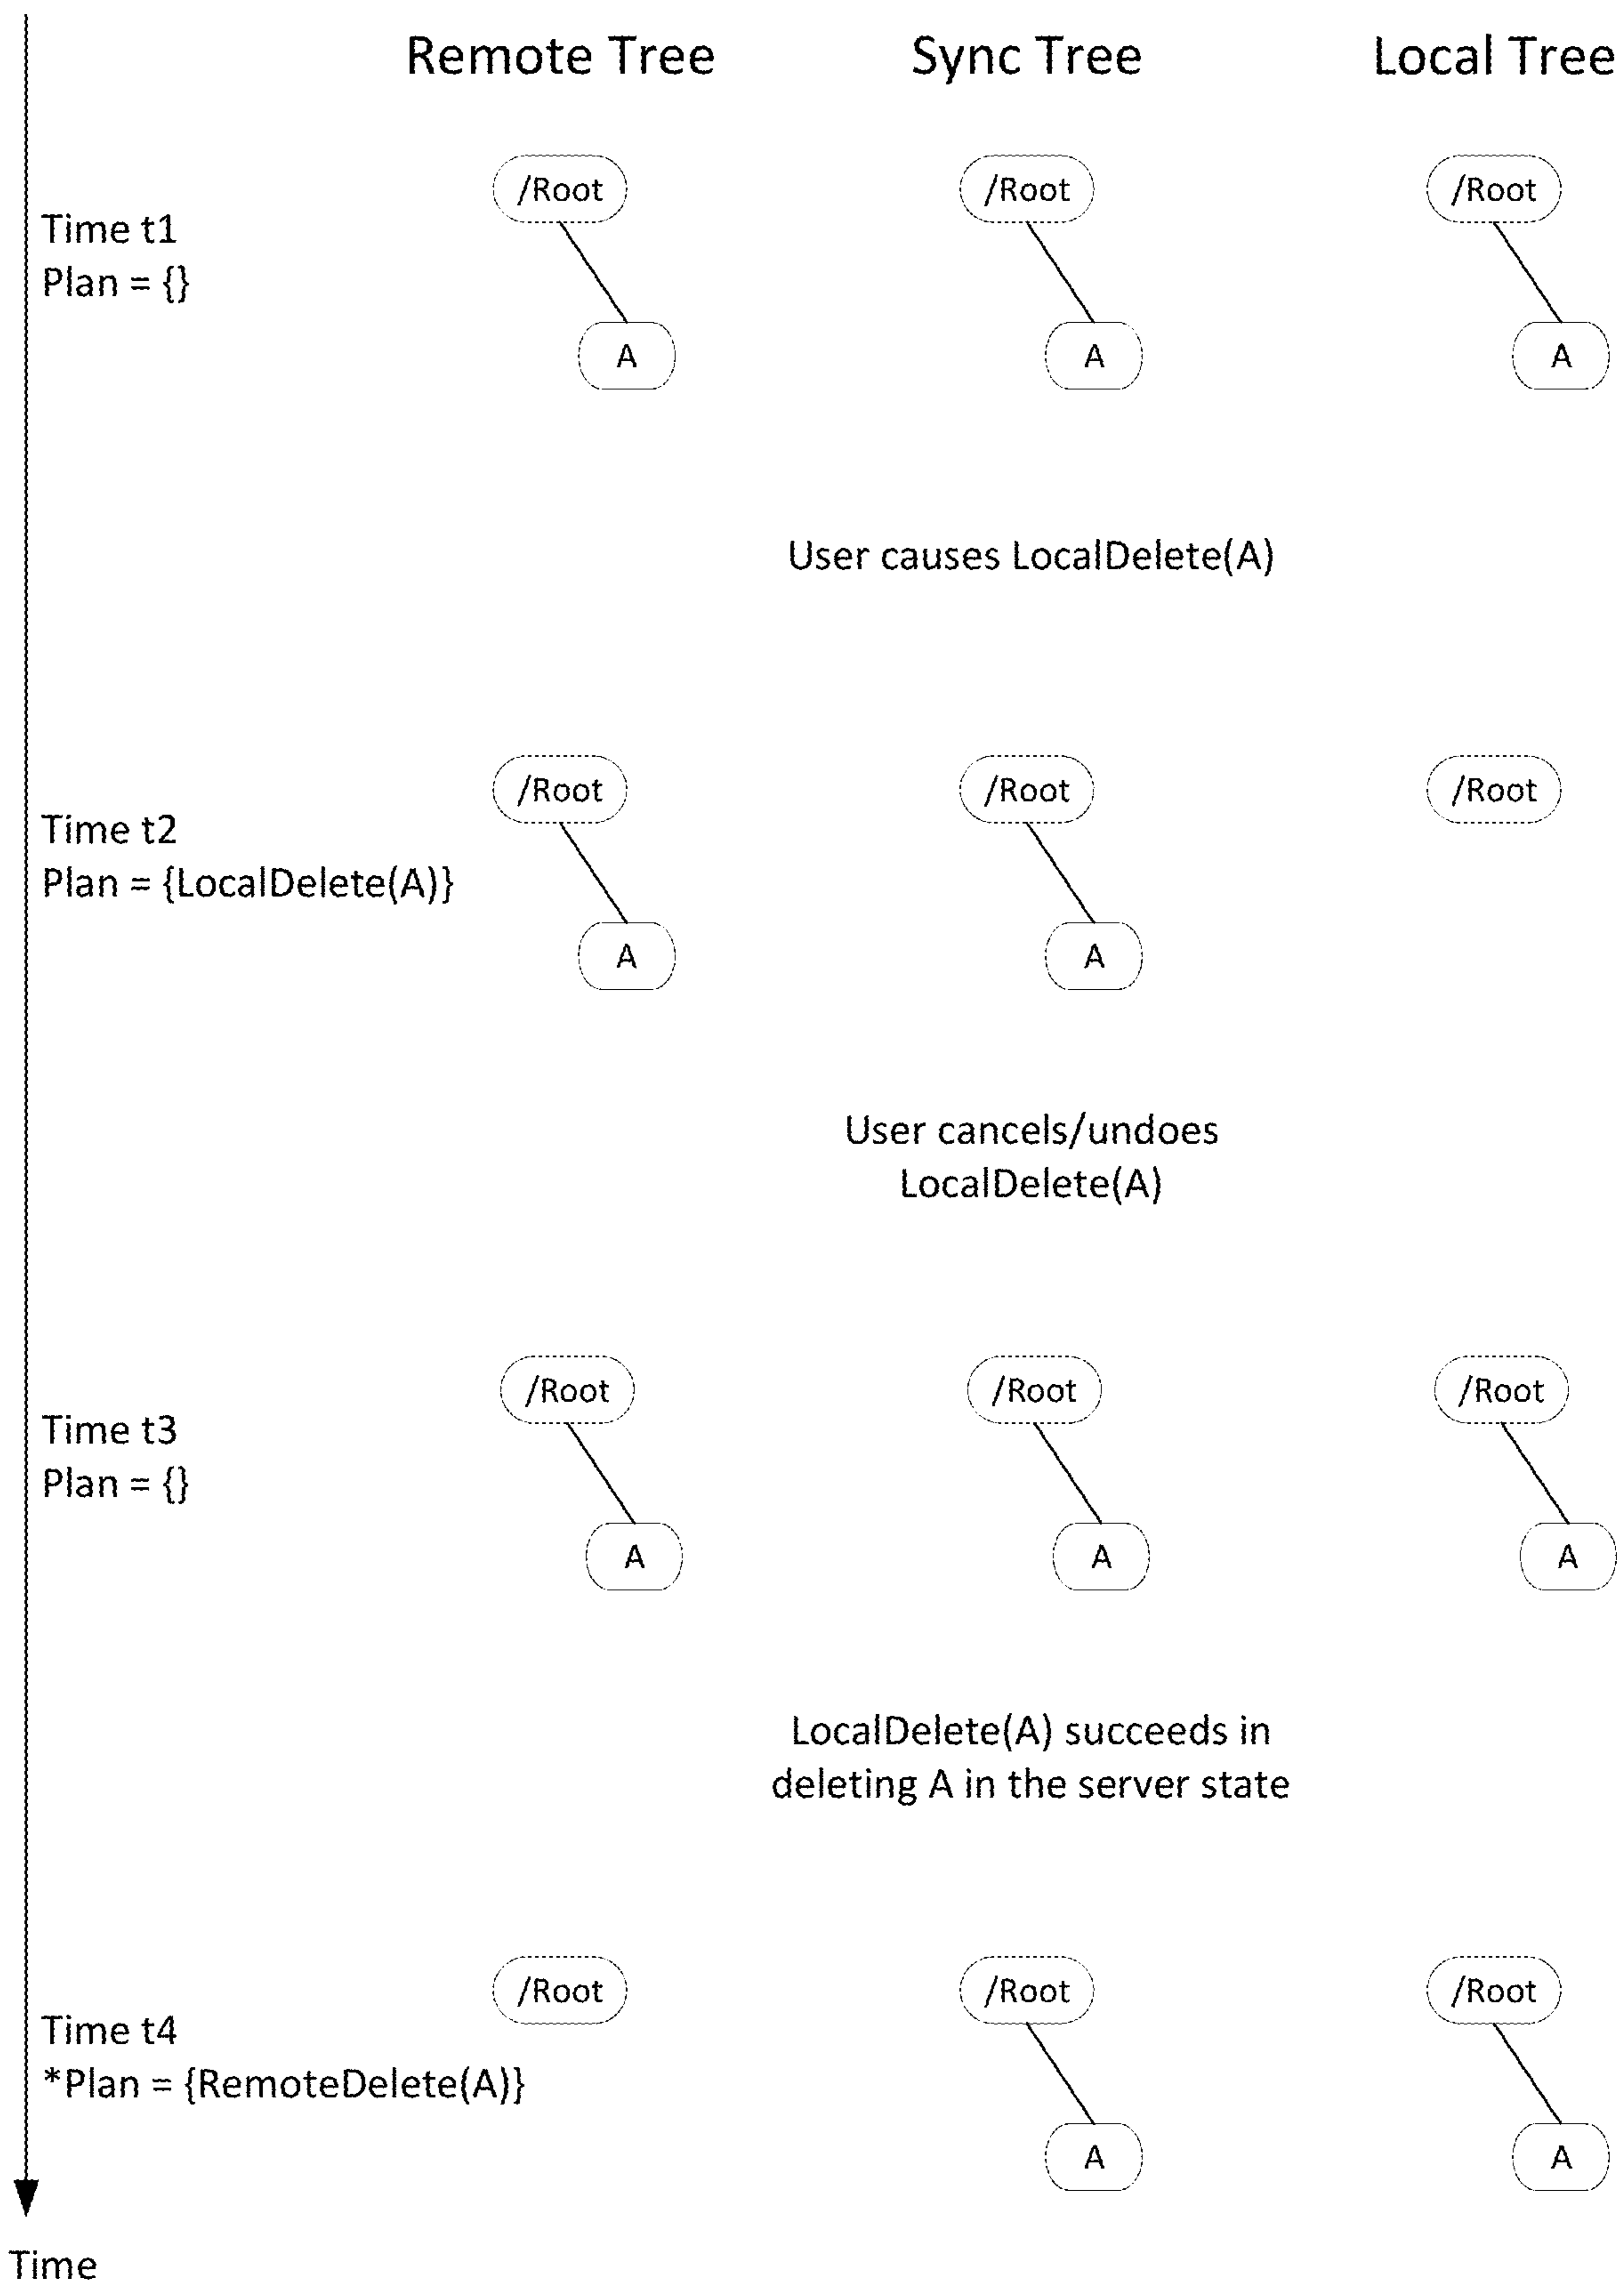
Remote Tree
Sync Tree
Local Tree

Time t1
Plan = {}

/Root
A
/Root
A
/Root
A

User causes LocalDelete(A)

Time t2
Plan = {LocalDelete(A)}

/Root
A
/Root
A
/Root

User cancels/undoes LocalDelete(A)

Time t3
Plan = {}

/Root
A
/Root
A
/Root
A

LocalDelete(A) succeeds in deleting A in the server state

Time t4
*Plan = {RemoteDelete(A)}

/Root
/Root
A
/Root
A

Time